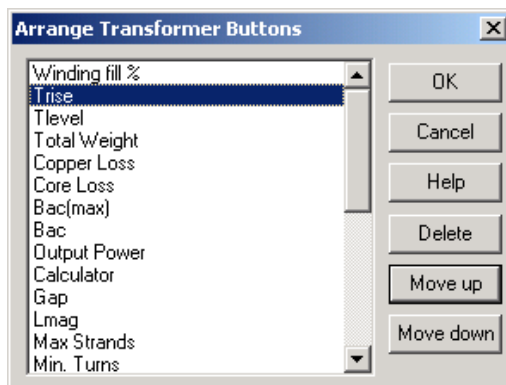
Arrange Transformer Buttons

Winding fill %
Trise
Tlevel
Total Weight
Copper Loss
Core Loss
Bac(max)
Bac
Output Power
Calculator
Gap
Lmag
Max Strands
Min. Turns

OK
Cancel
Help
Delete
Move up
Move down